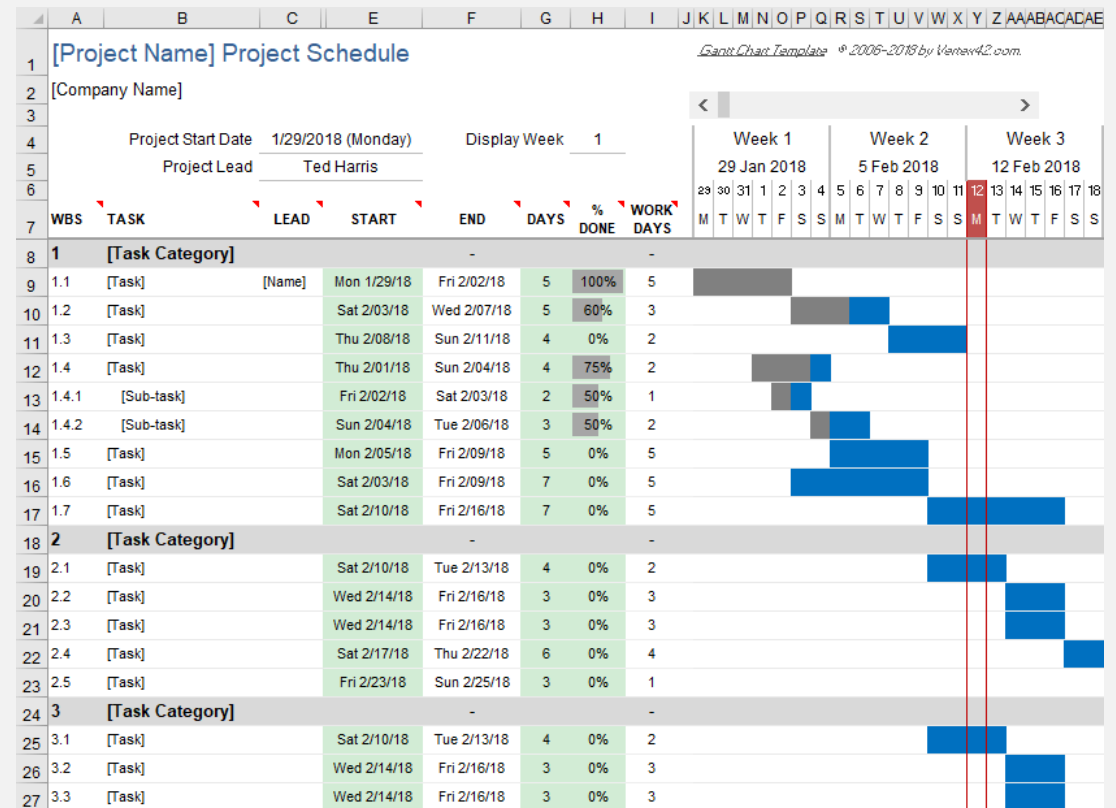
| | A | B | C | E | F | G | H | I |
|---|---|---|---|---|---|---|---|---|
| 1 | [Project Name] Project Schedule | | | | | | | |
| 2 | [Company Name] | | | | | | | |
| 3 | | | | | | | | |
| 4 | | Project Start Date | 1/29/2018 (Monday) | | Display Week | 1 | | |
| 5 | | Project Lead | Ted Harris | | | | | |
| 6 | | | | | | | | |
| 7 | WBS | TASK | LEAD | START | END | DAYS | % DONE | WORK DAYS |
| 8 | 1 | [Task Category] | | | - | | | - |
| 9 | 1.1 | [Task] | [Name] | Mon 1/29/18 | Fri 2/02/18 | 5 | 100% | 5 |
| 10 | 1.2 | [Task] | | Sat 2/03/18 | Wed 2/07/18 | 5 | 60% | 3 |
| 11 | 1.3 | [Task] | | Thu 2/08/18 | Sun 2/11/18 | 4 | 0% | 2 |
| 12 | 1.4 | [Task] | | Thu 2/01/18 | Sun 2/04/18 | 4 | 75% | 2 |
| 13 | 1.4.1 | [Sub-task] | | Fri 2/02/18 | Sat 2/03/18 | 2 | 50% | 1 |
| 14 | 1.4.2 | [Sub-task] | | Sun 2/04/18 | Tue 2/06/18 | 3 | 50% | 2 |
| 15 | 1.5 | [Task] | | Mon 2/05/18 | Fri 2/09/18 | 5 | 0% | 5 |
| 16 | 1.6 | [Task] | | Sat 2/03/18 | Fri 2/09/18 | 7 | 0% | 5 |
| 17 | 1.7 | [Task] | | Sat 2/10/18 | Fri 2/16/18 | 7 | 0% | 5 |
| 18 | 2 | [Task Category] | | | - | | | - |
| 19 | 2.1 | [Task] | | Sat 2/10/18 | Tue 2/13/18 | 4 | 0% | 2 |
| 20 | 2.2 | [Task] | | Wed 2/14/18 | Fri 2/16/18 | 3 | 0% | 3 |
| 21 | 2.3 | [Task] | | Wed 2/14/18 | Fri 2/16/18 | 3 | 0% | 3 |
| 22 | 2.4 | [Task] | | Sat 2/17/18 | Thu 2/22/18 | 6 | 0% | 4 |
| 23 | 2.5 | [Task] | | Fri 2/23/18 | Sun 2/25/18 | 3 | 0% | 1 |
| 24 | 3 | [Task Category] | | | - | | | - |
| 25 | 3.1 | [Task] | | Sat 2/10/18 | Tue 2/13/18 | 4 | 0% | 2 |
| 26 | 3.2 | [Task] | | Wed 2/14/18 | Fri 2/16/18 | 3 | 0% | 3 |
| 27 | 3.3 | [Task] | | Wed 2/14/18 | Fri 2/16/18 | 3 | 0% | 3 |

J K L M N O P Q R S T U V W X Y Z AA AB AC AD AE

Gantt Chart Template © 2006-2018 by Vertex42.com.

Week 1 | Week 2 | Week 3
29 Jan 2018 | 5 Feb 2018 | 12 Feb 2018
29 30 31 1 2 3 4 5 6 7 8 9 10 11 12 13 14 15 16 17 18
M T W T F S S M T W T F S S M T W T F S S